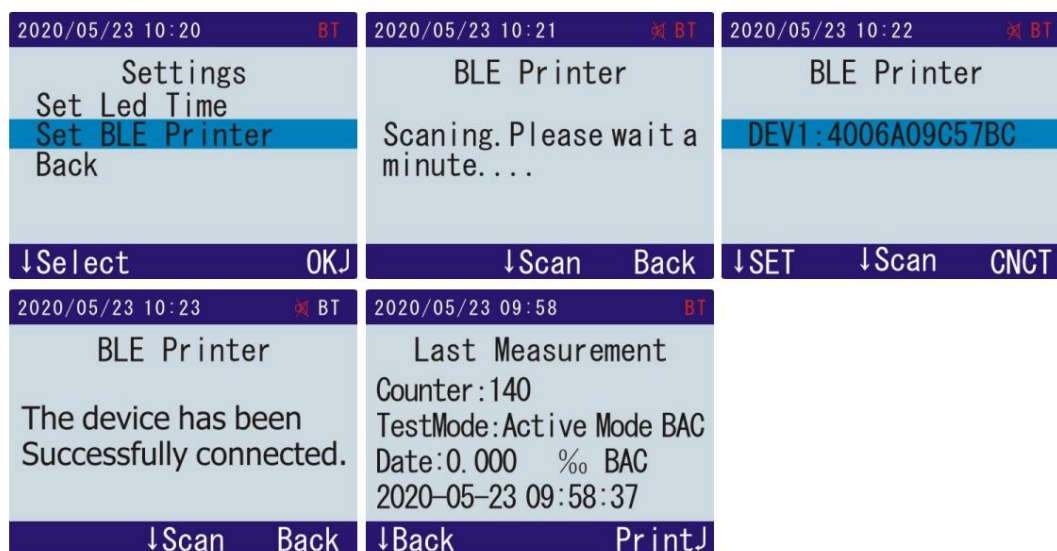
2020/05/23 10:20 BT
Settings
Set Led Time
Set BLE Printer
Back
↓Select OK↵

2020/05/23 10:21 BT
BLE Printer
Scaning. Please wait a minute....
↓Scan Back

2020/05/23 10:22 BT
BLE Printer
DEV1:4006A09C57BC
↓SET ↓Scan CNCT

2020/05/23 10:23 BT
BLE Printer
The device has been Successfully connected.
↓Scan Back

2020/05/23 09:58 BT
Last Measurement
Counter:140
TestMode:Active Mode BAC
Date:0.000 ‰ BAC
2020-05-23 09:58:37
↓Back Print↵